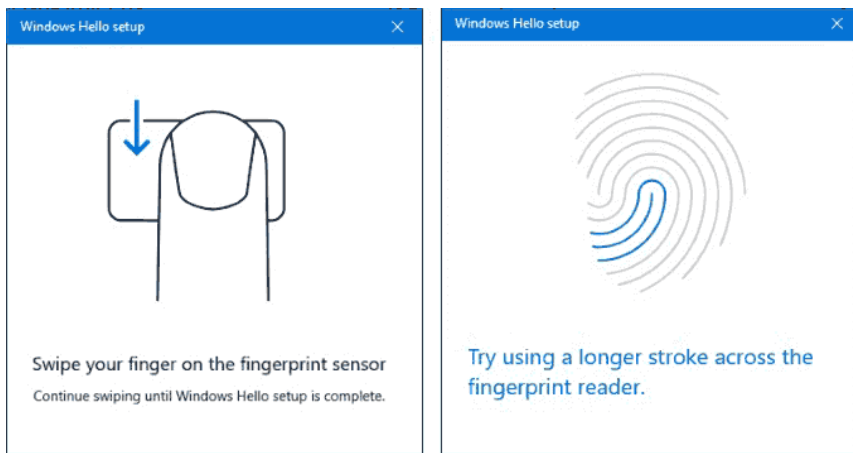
Windows Hello setup

Swipe your finger on the fingerprint sensor

Continue swiping until Windows Hello setup is complete.

Windows Hello setup

Try using a longer stroke across the fingerprint reader.